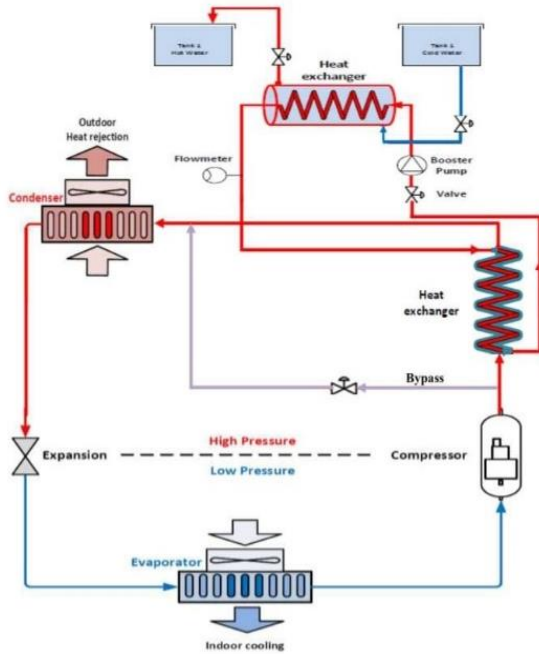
Tank 1 Hot Water

Heat exchanger

Tank 1 Cold Water

Outdoor Heat rejection

Flowmeter

Booster Pump

Valve

Condenser

Heat exchanger

Bypass

High Pressure

Expansion

Compressor

Low Pressure

Evaporator

Indoor cooling